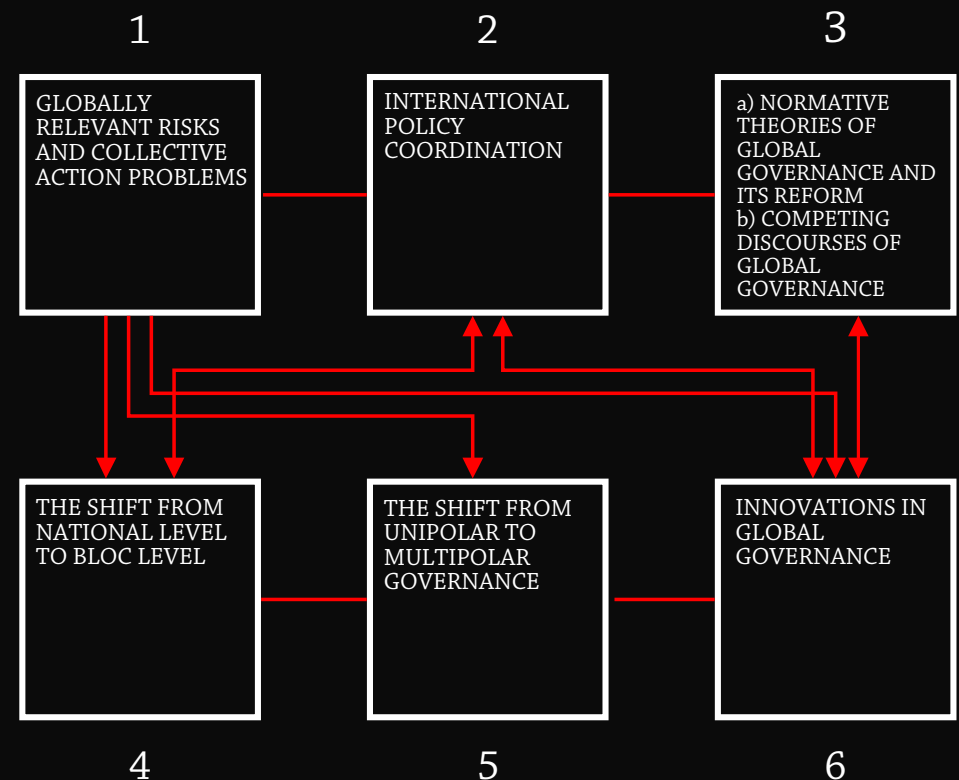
1

GLOBALLY RELEVANT RISKS AND COLLECTIVE ACTION PROBLEMS

2

INTERNATIONAL POLICY COORDINATION

3

a) NORMATIVE THEORIES OF GLOBAL GOVERNANCE AND ITS REFORM
b) COMPETING DISCOURSES OF GLOBAL GOVERNANCE

THE SHIFT FROM NATIONAL LEVEL TO BLOC LEVEL

4

THE SHIFT FROM UNIPOLAR TO MULTIPOLAR GOVERNANCE

5

INNOVATIONS IN GLOBAL GOVERNANCE

6